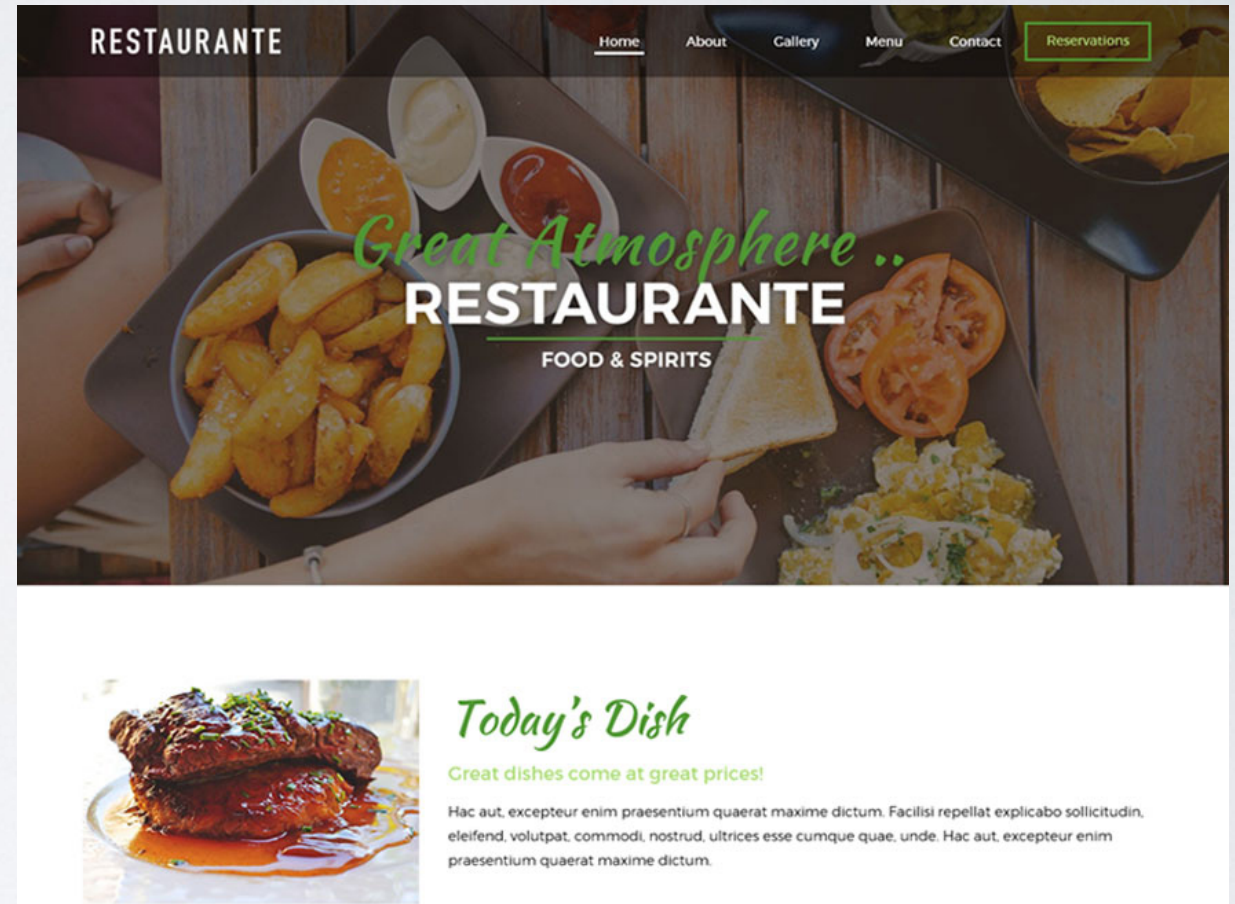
RESTAURANTE

Home About Gallery Menu Contact Reservations

Great Atmosphere ..
RESTAURANTE
FOOD & SPIRITS

Today's Dish

Great dishes come at great prices!

Hac aut, excepteur enim praesentium quaerat maxime dictum. Facilisi repellat explicabo sollicitudin, eleifend, volutpat, commodi, nostrud, ultrices esse cumque quae, unde. Hac aut, excepteur enim praesentium quaerat maxime dictum.